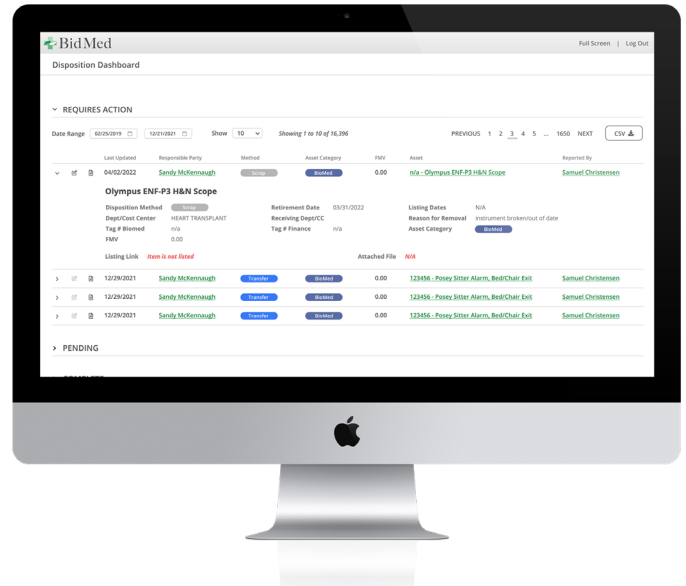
BidMed

Full Screen | Log Out

Disposition Dashboard

REQUIRES ACTION

Date Range 02/25/2019 12/21/2021 Show 10 Showing 1 to 10 of 16,396 PREVIOUS 1 2 3 4 5 ... 1650 NEXT CSV

| | Last Updated | Responsible Party | Method | Asset Category | FMV | Asset | Reported By |
|---|---|---|---|---|---|---|---|
| | 04/02/2022 | Sandy McKennaugh | Scrap | BioMed | 0.00 | n/a - Olympus ENF-P3 H&N Scope | Samuel Christensen |

Olympus ENF-P3 H&N Scope

Disposition Method Scrap
Dept/Cost Center HEART TRANSPLANT
Tag # Biomed n/a
FMV 0.00
Retirement Date 03/31/2022
Receiving Dept/CC
Tag # Finance n/a
Listing Dates N/A
Reason for Removal instrument broken/out of date
Asset Category BioMed

Listing Link Item is not listed
Attached File N/A

| | Last Updated | Responsible Party | Method | Asset Category | FMV | Asset | Reported By |
|---|---|---|---|---|---|---|---|
| | 12/29/2021 | Sandy McKennaugh | Transfer | BioMed | 0.00 | 123456 - Posey Sitter Alarm, Bed/Chair Exit | Samuel Christensen |
| | 12/29/2021 | Sandy McKennaugh | Transfer | BioMed | 0.00 | 123456 - Posey Sitter Alarm, Bed/Chair Exit | Samuel Christensen |
| | 12/29/2021 | Sandy McKennaugh | Transfer | BioMed | 0.00 | 123456 - Posey Sitter Alarm, Bed/Chair Exit | Samuel Christensen |

PENDING